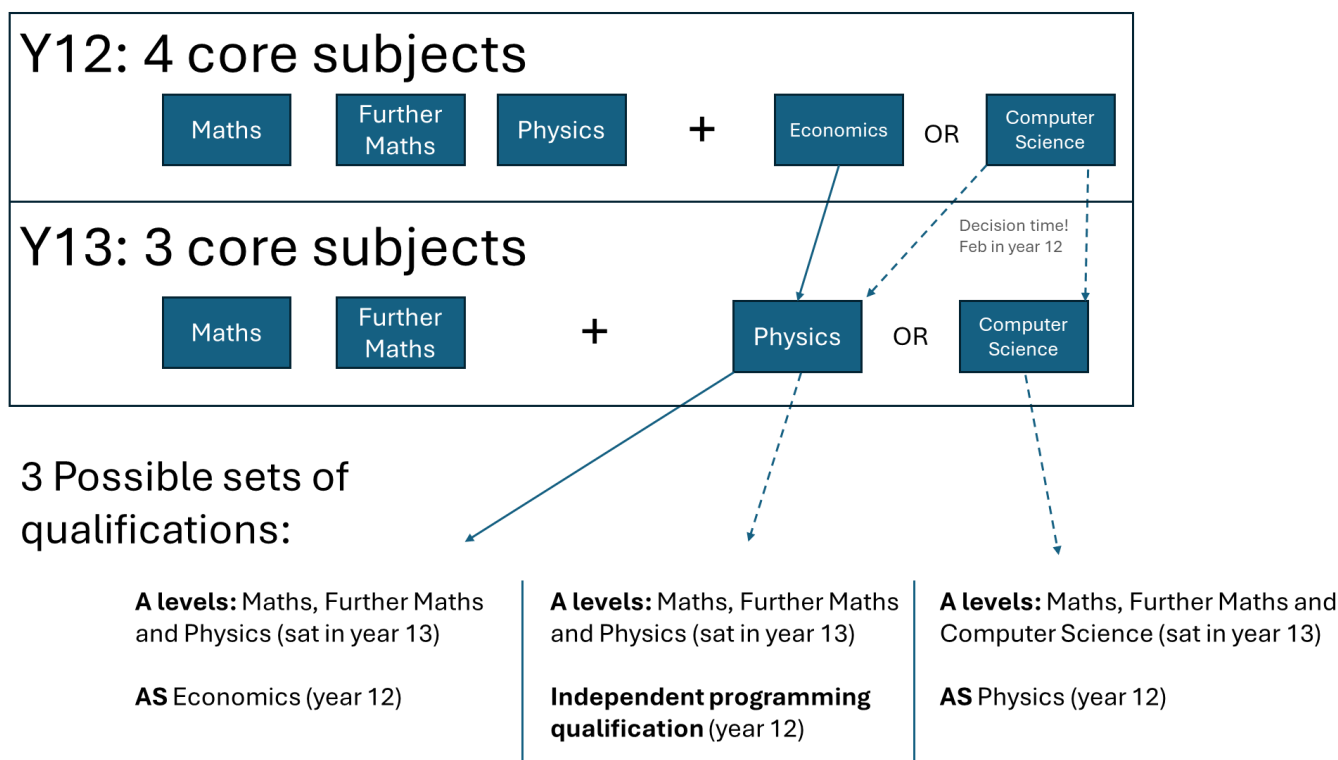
Y12: 4 core subjects

Maths

Further Maths

Physics

+

Economics

OR

Computer Science

Y13: 3 core subjects

Decision time! Feb in year 12

Maths

Further Maths

+

Physics

OR

Computer Science

3 Possible sets of qualifications:

**A levels:** Maths, Further Maths and Physics (sat in year 13)

**AS** Economics (year 12)

**A levels:** Maths, Further Maths and Physics (sat in year 13)

**Independent programming qualification** (year 12)

**A levels:** Maths, Further Maths and Computer Science (sat in year 13)

**AS** Physics (year 12)